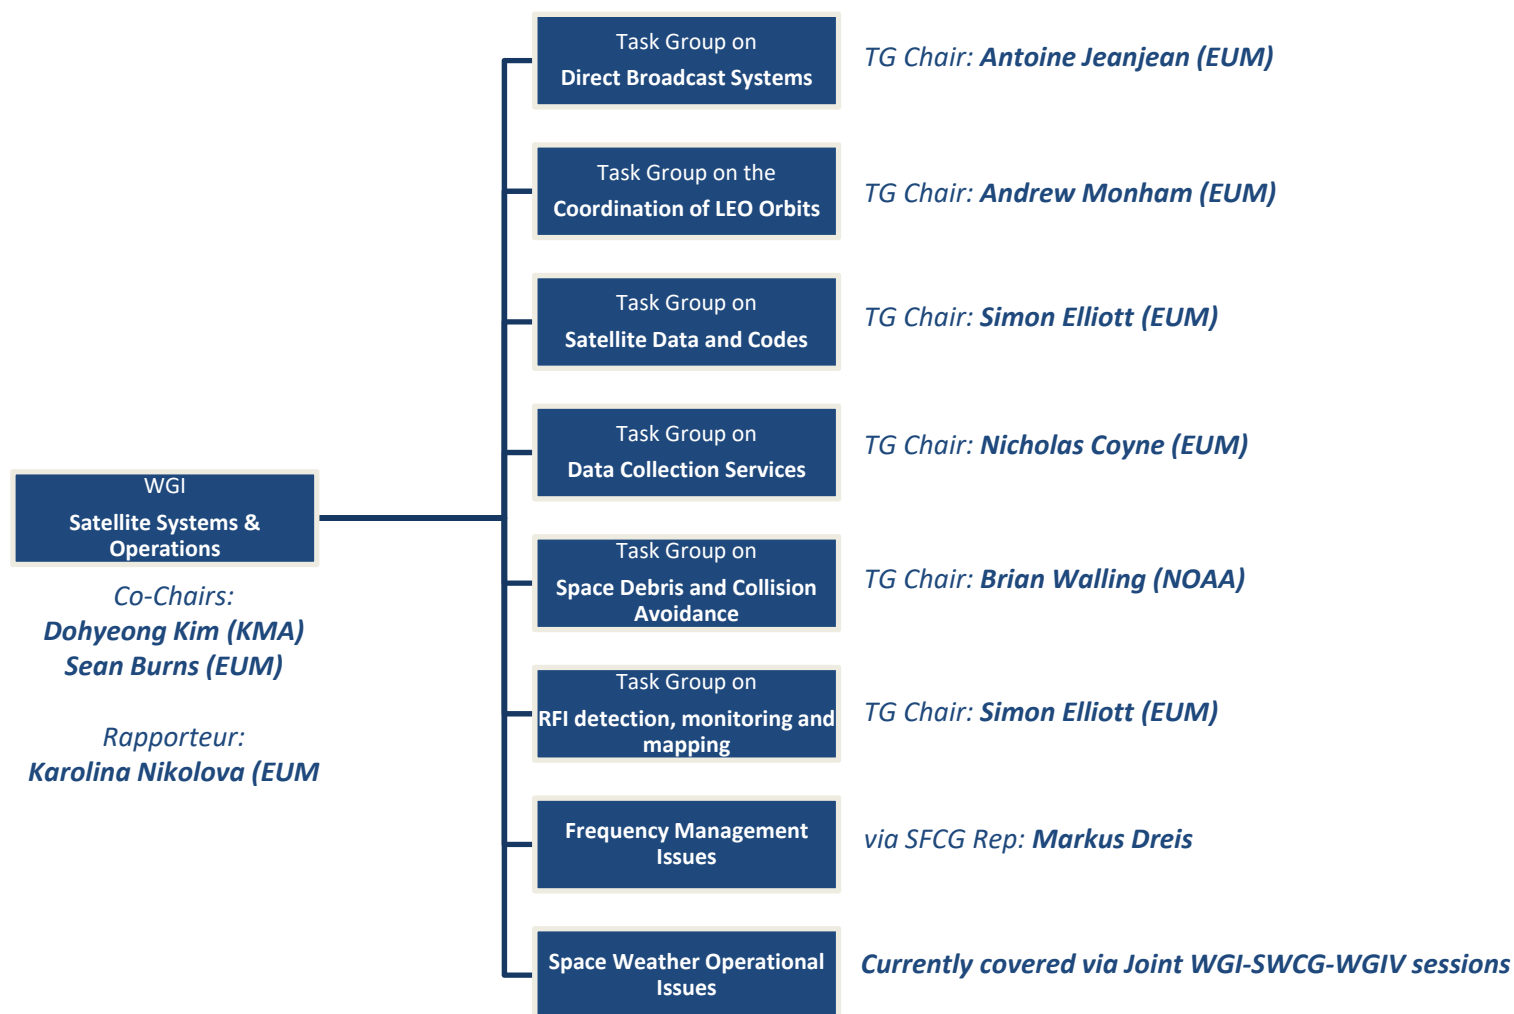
WGI
Satellite Systems & Operations

Co-Chairs:
Dohyeong Kim (KMA)
Sean Burns (EUM)

Rapporteur:
Karolina Nikolova (EUM

Task Group on
Direct Broadcast Systems

TG Chair: Antoine Jeanjean (EUM)

Task Group on the
Coordination of LEO Orbits

TG Chair: Andrew Monham (EUM)

Task Group on
Satellite Data and Codes

TG Chair: Simon Elliott (EUM)

Task Group on
Data Collection Services

TG Chair: Nicholas Coyne (EUM)

Task Group on
Space Debris and Collision Avoidance

TG Chair: Brian Walling (NOAA)

Task Group on
RFI detection, monitoring and mapping

TG Chair: Simon Elliott (EUM)

Frequency Management Issues

via SFCG Rep: Markus Dreis

Space Weather Operational Issues

Currently covered via Joint WGI-SWCG-WGIV sessions